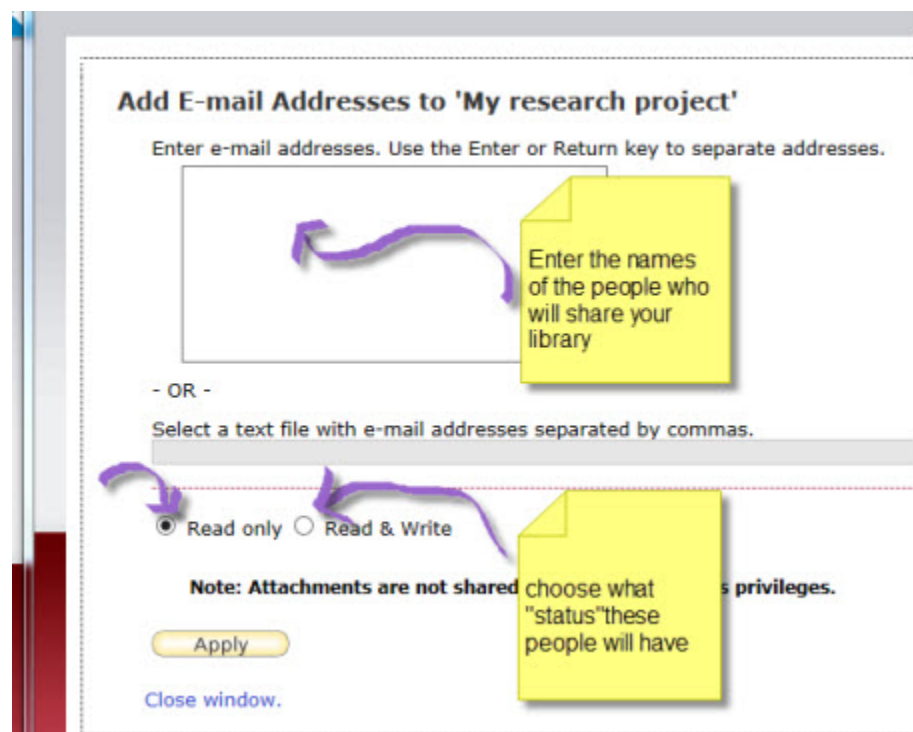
Add E-mail Addresses to 'My research project'

Enter e-mail addresses. Use the Enter or Return key to separate addresses.

Enter the names of the people who will share your library

- OR -

Select a text file with e-mail addresses separated by commas.

Read only Read & Write

Note: Attachments are not shared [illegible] privileges.

choose what "status"these people will have

Apply

Close window.